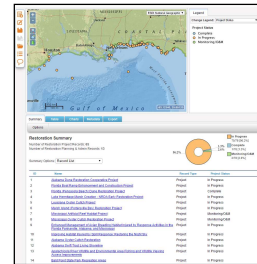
Legend
Change Layer: Project Sites
Project Status
Complete
In Progress
Monitoring/O&M

Gulf of Mexico

Summary | Data | Videos | Metadata | Layers
Options

Restoration Summary
Number of Restoration Project Records: 95
Number of Restoration Planning & Intent Records: 33

Summary Options: Record List

| ID | Name | Record Type | Project Status |
|---|---|---|---|
| 1 | Alabama Shore Restoration Cooperative Project | Project | In Progress |
| 2 | Florida Reef Restoration and Construction Project | Project | In Progress |
| 3 | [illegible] | Project | Complete |
| 4 | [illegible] | Project | In Progress |
| 5 | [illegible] | Project | In Progress |
| 6 | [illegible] | Project | In Progress |
| 7 | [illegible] | Project | Monitoring/O&M |
| 8 | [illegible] | Project | Monitoring/O&M |
| 9 | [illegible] | Project | In Progress |
| 10 | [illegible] | Project | In Progress |
| 11 | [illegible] | Project | In Progress |
| 12 | Alabama Oyster Cultch Restoration | Project | In Progress |
| 13 | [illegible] | Project | In Progress |
| 14 | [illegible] | Project | In Progress |